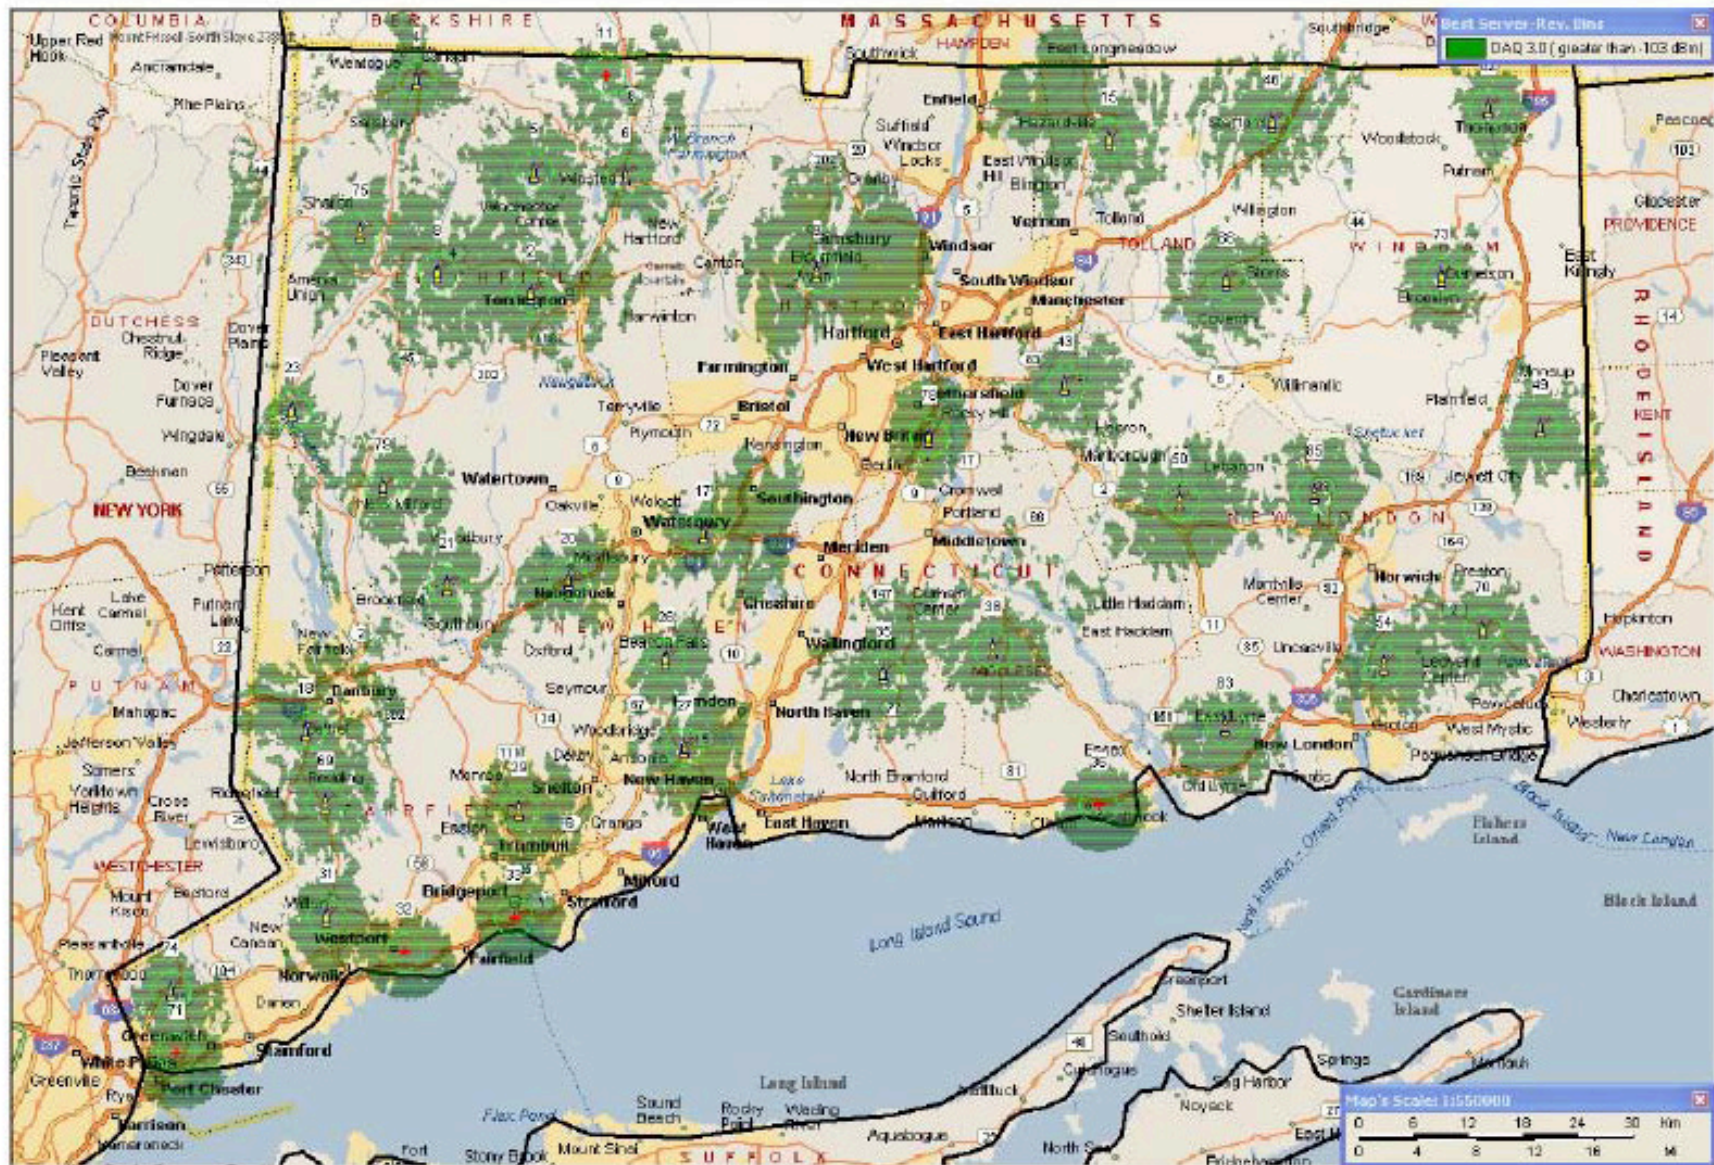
Best Server-Rev. Bins
DAQ 3.0 ( greater than -103 dBm)

COLUMBIA
BERKSHIRE
MASSACHUSETTS
HAMPDEN
Upper Red Hook
Southwick
East Longmeadow
Southbridge
Ancramdale
Rhine Plains
Taconic State Pky
Enfield
Suffield
Windsor Locks
East Windsor Hill
Broad Brook
Stafford
Woodstock
Thompson
Putnam
Pascoag
Salisbury
Sharon
Winsted
New Hartford
Canton
Granby
Simsbury
Bloomfield
Avon
Windsor
Vernon
Tolland
TOLLAND
Willington
Storrs
WINDHAM
Danielson
Brooklyn
East Killingly
Glocester
PROVIDENCE
RHODE ISLAND
Amenia
Union
DUTCHESS
Chestnut Ridge
Dover Plains
Pleasant Valley
Dover Furnace
Wingdale
Beekman
NEW YORK
Torrington
Harwinton
South Windsor
Manchester
Hartford
East Hartford
West Hartford
Farmington
Coventry
Willimantic
Plainfield
Moosup
KENT
Terryville
Bristol
Plymouth
Kensington
New Britain
Berlin
Rocky Hill
Wethersfield
Lebanon
Marlborough
Cromwell
Portland
Jewett City
Watertown
Oakville
Wolcott
Waterbury
Southington
Meriden
Middletown
CONNECTICUT
NEW LONDON
New Milford
Roxbury
Middlebury
Naugatuck
Cheshire
Wallingford
Durham
Colchester
Montville Center
Norwich
Preston
Patterson
Kent Cliffs
Lake Carmel
Putnam Lake
Carmel
Brookfield
Southbury
New Fairfield
Oxford
Beacon Falls
NEW HAVEN
Seymour
Hamden
North Haven
East Haddam
Little Haddam
Uncasville
Ledyard Center
Hopkinton
WASHINGTON
Charlestown
Westerly
PUTNAM
Mahopac
Danbury
Bethel
Woodbridge
Derby
Ansonia
Shelton
New Haven
North Branford
Guilford
Madison
Clinton
Westbrook
Essex
East Lyme
Old Lyme
New London
Groton
Mystic
West Mystic
Pawcatuck Bridge
Jefferson Valley
Somers
Yorktown Heights
Croton River
Ridgefield
Redding
FAIRFIELD
Monroe
Trumbull
Easton
Orange
West Haven
East Haven
Lake Saltonstall
Milford
Stratford
Bridgeport
Fairfield
Westport
Norwalk
Darien
New Canaan
WESTCHESTER
Mount Kisco
Bedford
Lewisboro
Pleasantville
Thornwood
Greenwich
Stamford
Port Chester
White Plains
Greenville
Rye
Harrison
Mamaroneck
Long Island Sound
Fishers Island
Block Island
Block Island Sound
New London - Orient Point
Greenport
Shelter Island
Gardiners Island
Southold
Cutchogue
Sag Harbor
Springs
Montauk
Mattituck
Long Island
Noyack
Sound Beach
Rocky Point
Wading River
Aquebogue
Mount Sinai
Stony Brook
Port
North Sea
East Hampton
Flax Pond
SUFFOLK
Map's Scale: 1:550000
0 6 12 18 24 30 Km
0 4 8 12 16 Mi